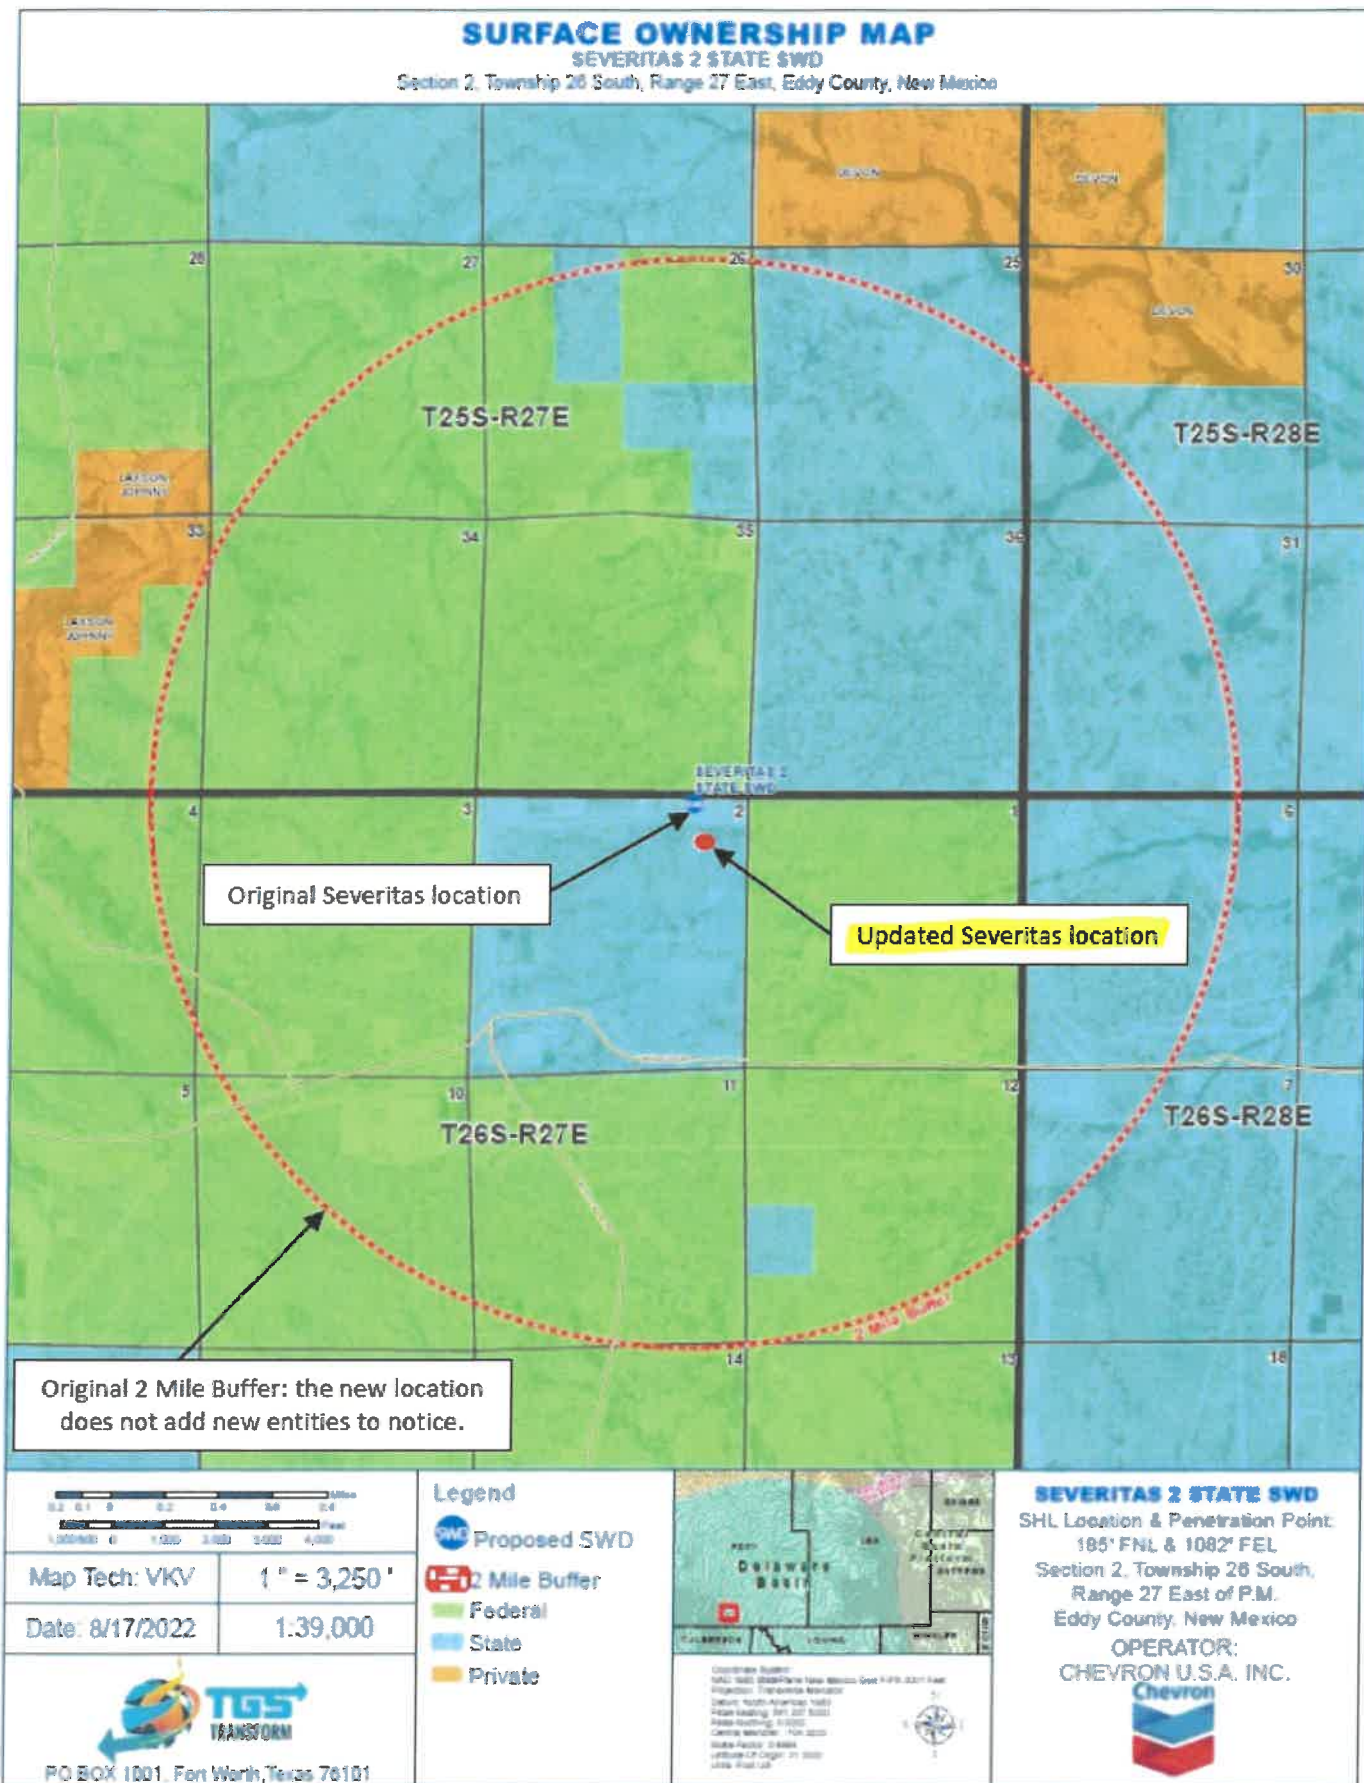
SURFACE OWNERSHIP MAP
SEVERITAS 2 STATE SWD
Section 2, Township 26 South, Range 27 East, Eddy County, New Mexico

DEVON
DEVON
DEVON
28
27
26
25
30
T25S-R27E
T25S-R28E
JACKSON JOHNNY
33
34
35
36
31
JACKSON JOHNNY
SEVERITAS 2 STATE SWD
4
3
2
1
6
Original Severitas location
Updated Severitas location
5
10
11
12
7
T26S-R27E
T26S-R28E
2 Mile Buffer
14
13
18
Original 2 Mile Buffer: the new location does not add new entities to notice.

Miles
Feet
Map Tech: VKV
1 " = 3,250 '
Date: 8/17/2022
1:39,000
TGS TRANSFORM
PO BOX 1001, Fort Worth,Texas 76101

Legend
SWD Proposed SWD
2 Mile Buffer
Federal
State
Private

Delaware Basin

SEVERITAS 2 STATE SWD
SHL Location & Penetration Point:
185' FNL & 1082' FEL
Section 2, Township 26 South,
Range 27 East of P.M.
Eddy County, New Mexico
OPERATOR:
CHEVRON U.S.A. INC.
Chevron